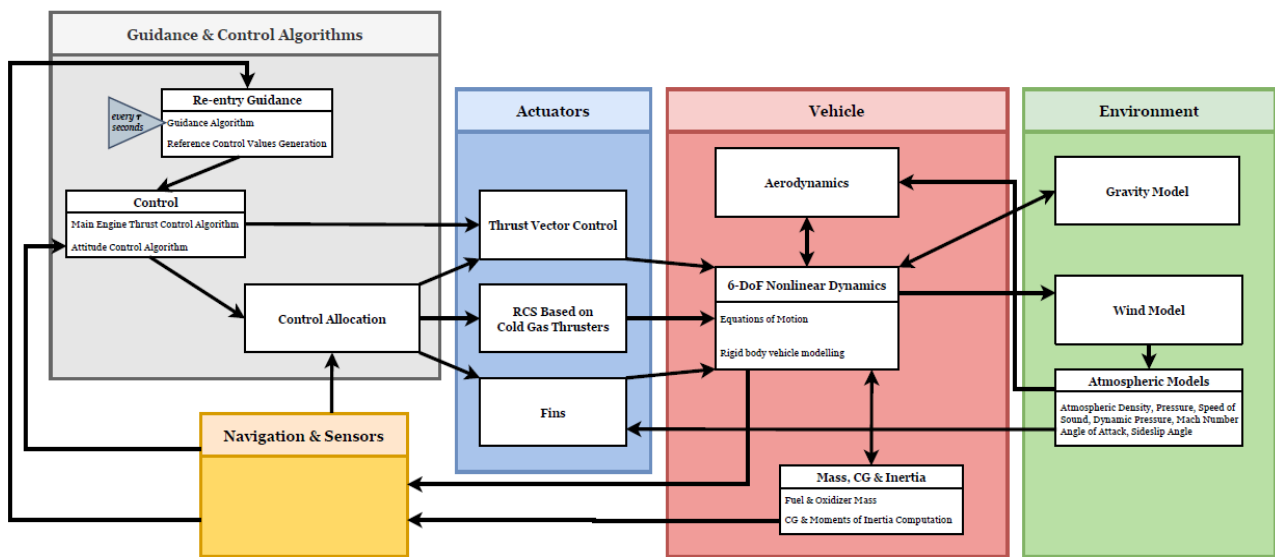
Guidance & Control Algorithms

every τ seconds

Re-entry Guidance
Guidance Algorithm
Reference Control Values Generation

Control
Main Engine Thrust Control Algorithm
Attitude Control Algorithm

Control Allocation

Navigation & Sensors

Actuators

Thrust Vector Control

RCS Based on Cold Gas Thrusters

Fins

Vehicle

Aerodynamics

6-DoF Nonlinear Dynamics
Equations of Motion
Rigid body vehicle modelling

Mass, CG & Inertia
Fuel & Oxidizer Mass
CG & Moments of Inertia Computation

Environment

Gravity Model

Wind Model

Atmospheric Models
Atmospheric Density, Pressure, Speed of Sound, Dynamic Pressure, Mach Number Angle of Attack, Sideslip Angle